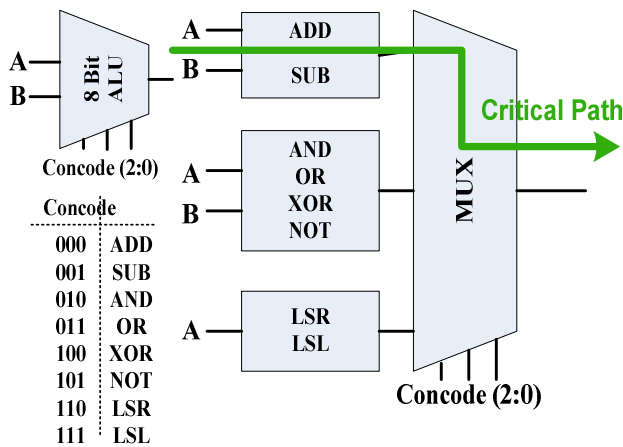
A
B
8 Bit ALU
Concode (2:0)

Concode

| | |
|---|---|
| 000 | ADD |
| 001 | SUB |
| 010 | AND |
| 011 | OR |
| 100 | XOR |
| 101 | NOT |
| 110 | LSR |
| 111 | LSL |

A
B
ADD
SUB

A
B
AND
OR
XOR
NOT

A
LSR
LSL

Critical Path

MUX

Concode (2:0)